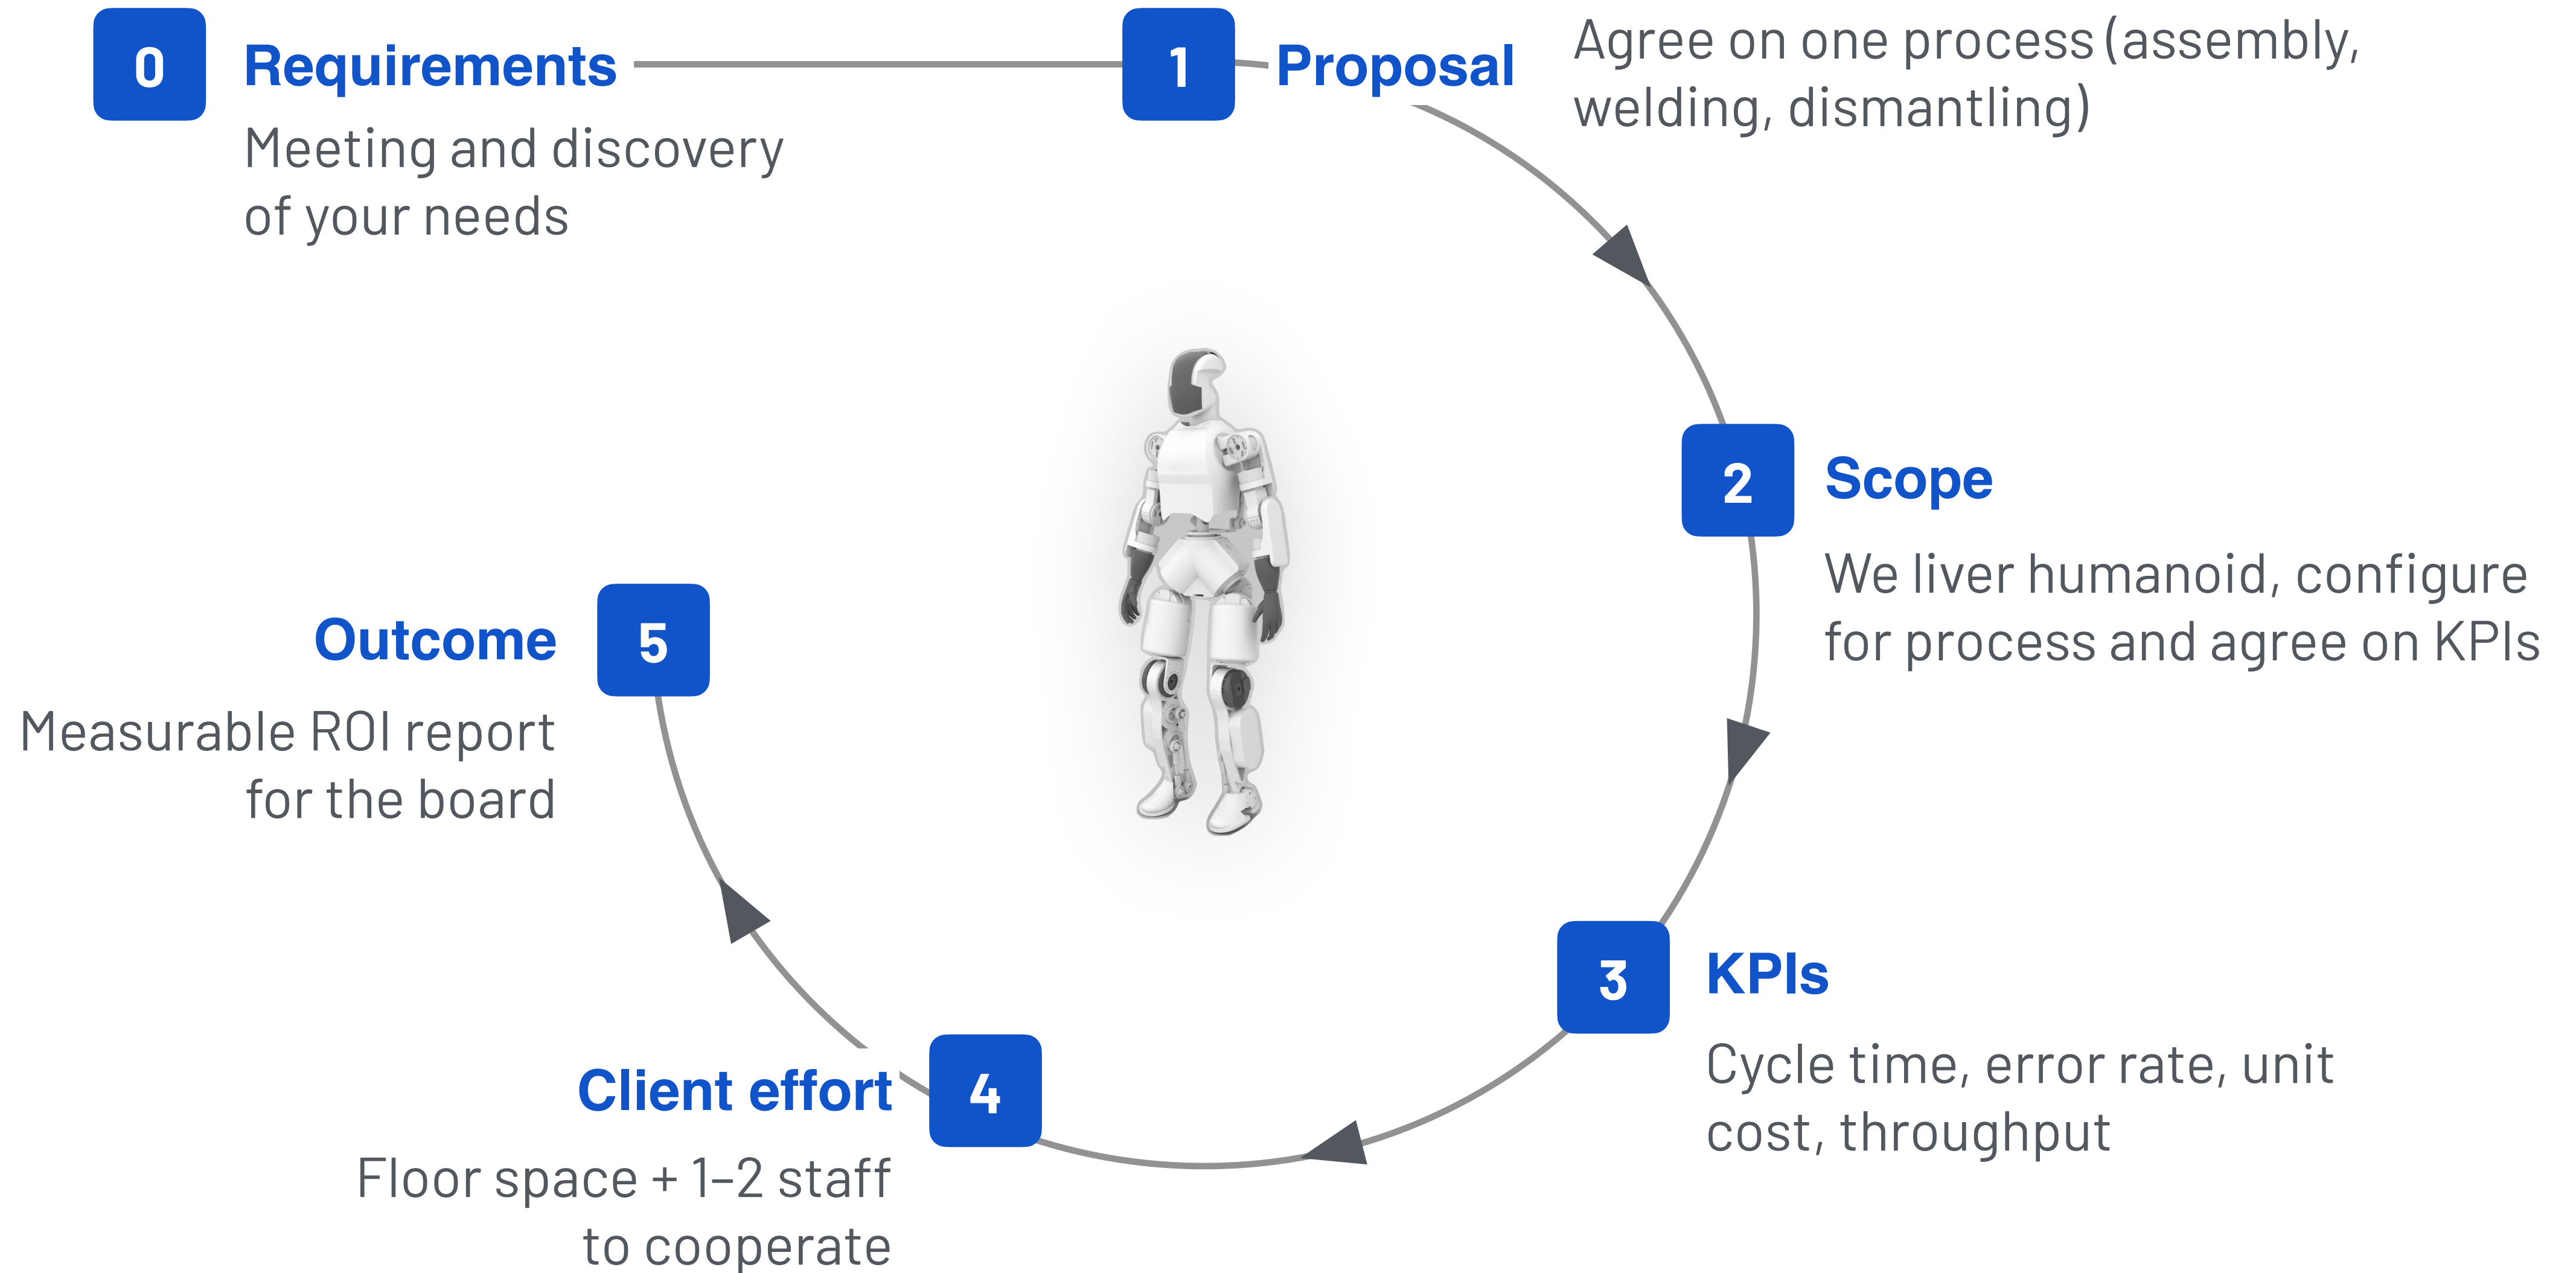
0 Requirements

Meeting and discovery of your needs

1 Proposal

Agree on one process (assembly, welding, dismantling)

2 Scope

We liver humanoid, configure for process and agree on KPIs

3 KPIs

Cycle time, error rate, unit cost, throughput

4 Client effort

Floor space + 1–2 staff to cooperate

5 Outcome

Measurable ROI report for the board